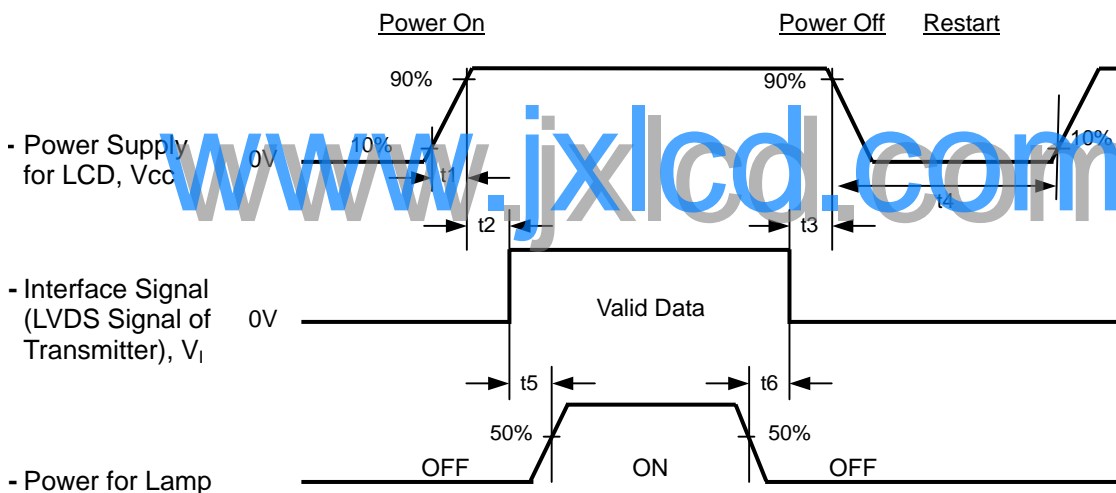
Power On

Power Off

Restart

90%

90%

- Power Supply for LCD, Vcc

0V

10%

t1

10%

t4

www.jxlcd.com

t2

t3

- Interface Signal (LVDS Signal of Transmitter), $V_I$

0V

Valid Data

t5

t6

50%

50%

- Power for Lamp

OFF

ON

OFF